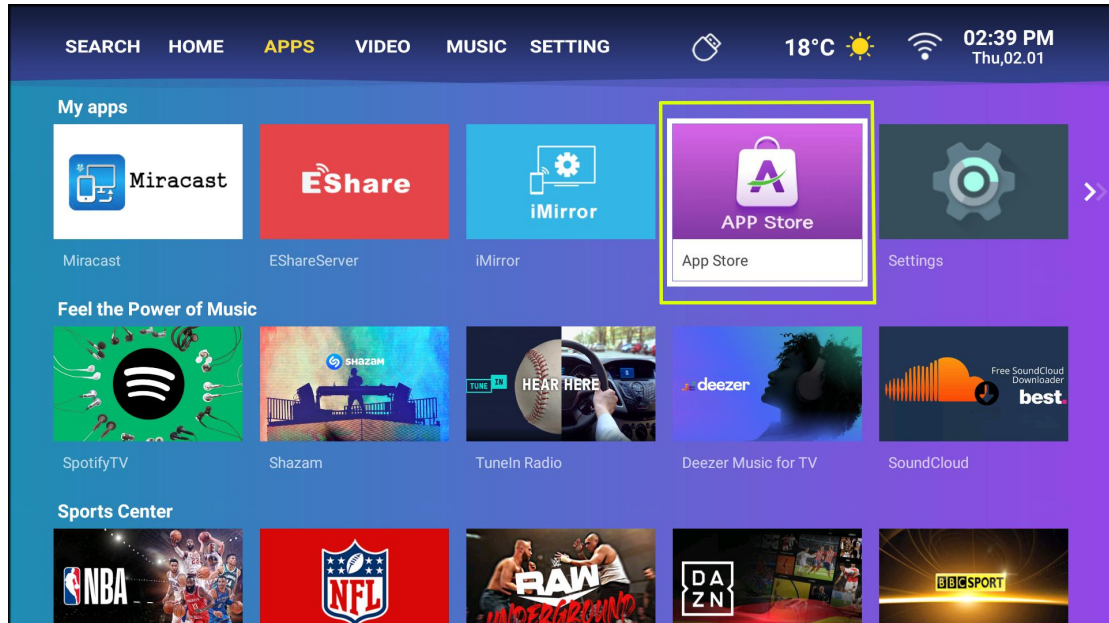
SEARCH HOME APPS VIDEO MUSIC SETTING 18°C 02:39 PM Thu,02.01

My apps

Miracast
EShare
iMirror
APP Store
Miracast
EShareServer
iMirror
App Store
Settings

Feel the Power of Music

SHAZAM
TUNE IN HEAR HERE
deezer
Free SoundCloud Downloader best.
SpotifyTV
Shazam
TuneIn Radio
Deezer Music for TV
SoundCloud

Sports Center

NBA
NFL
RAW UNDERGROUND
DAZN
BBC SPORT